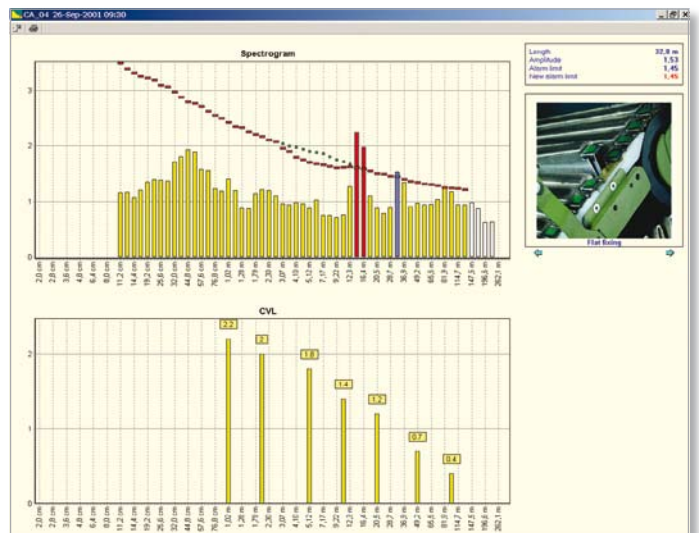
CA_04 26-Sep-2001 09:30

Spectrogram

3
2
1
0

2,0 cm
2,8 cm
3,6 cm
4,8 cm
6,4 cm
8,0 cm
11,2 cm
14,4 cm
19,2 cm
25,6 cm
32,0 cm
44,8 cm
57,6 cm
76,8 cm
1,02 m
1,28 m
1,79 m
2,30 m
3,07 m
4,10 m
5,12 m
7,17 m
9,22 m
12,3 m
16,4 m
20,5 m
28,7 m
36,9 m
49,2 m
65,5 m
81,9 m
114,7 m
147,5 m
196,6 m
262,1 m

| Length | 32,8 m |
|---|---|
| Amplitude | 1,53 |
| Alarm limit | 1,45 |
| New alarm limit | 1,45 |

Flat fixing

CVL

2
1
0

2.2
2
1.8
1.4
1.2
0.7
0.4

2,0 cm
2,8 cm
3,6 cm
4,8 cm
6,4 cm
8,0 cm
11,2 cm
14,4 cm
19,2 cm
25,6 cm
32,0 cm
44,8 cm
57,6 cm
76,8 cm
1,02 m
1,28 m
1,79 m
2,30 m
3,07 m
4,10 m
5,12 m
7,17 m
9,22 m
12,3 m
16,4 m
20,5 m
28,7 m
36,9 m
49,2 m
65,5 m
81,9 m
114,7 m
147,5 m
196,6 m
262,1 m